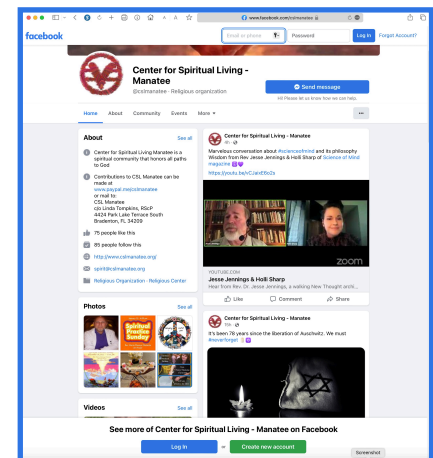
www.facebook.com/cslmanatee

facebook

Email or phone

Password

Log In

Forgot Account?

Center for Spiritual Living - Manatee

@cslmanatee · Religious organization

Send message

Hi! Please let us know how we can help.

Home About Community Events More

About

See all

Center for Spiritual Living Manatee is a spiritual community that honors all paths to God

Contributions to CSL Manatee can be made at www.paypal.me/cslmanatee or mail to: CSL Manatee c/o Linda Tompkins, RScP 4424 Park Lake Terrace South Bradenton, FL 34209

75 people like this

85 people follow this

http://www.cslmanatee.org/

spirit@cslmanatee.org

Religious Organization · Religious Center

Photos

See all

Spiritual Practice Sunday

Videos

See all

Center for Spiritual Living - Manatee

Marvelous conversation about #scienceofmind and its philosophy Wisdom from Rev. Jesse Jennings & Holli Sharp of Science of Mind magazine

https://youtu.be/CJaoE6b2s

zoom

YOUTUBE.COM

Jesse Jennings & Holli Sharp

Hear from Rev. Dr. Jesse Jennings, a walking New Thought archi...

Like Comment Share

Center for Spiritual Living - Manatee

It's been 78 years since the liberation of Auschwitz. We must #neverforget

See more of Center for Spiritual Living - Manatee on Facebook

Log In

or

Create new account

Screenshot